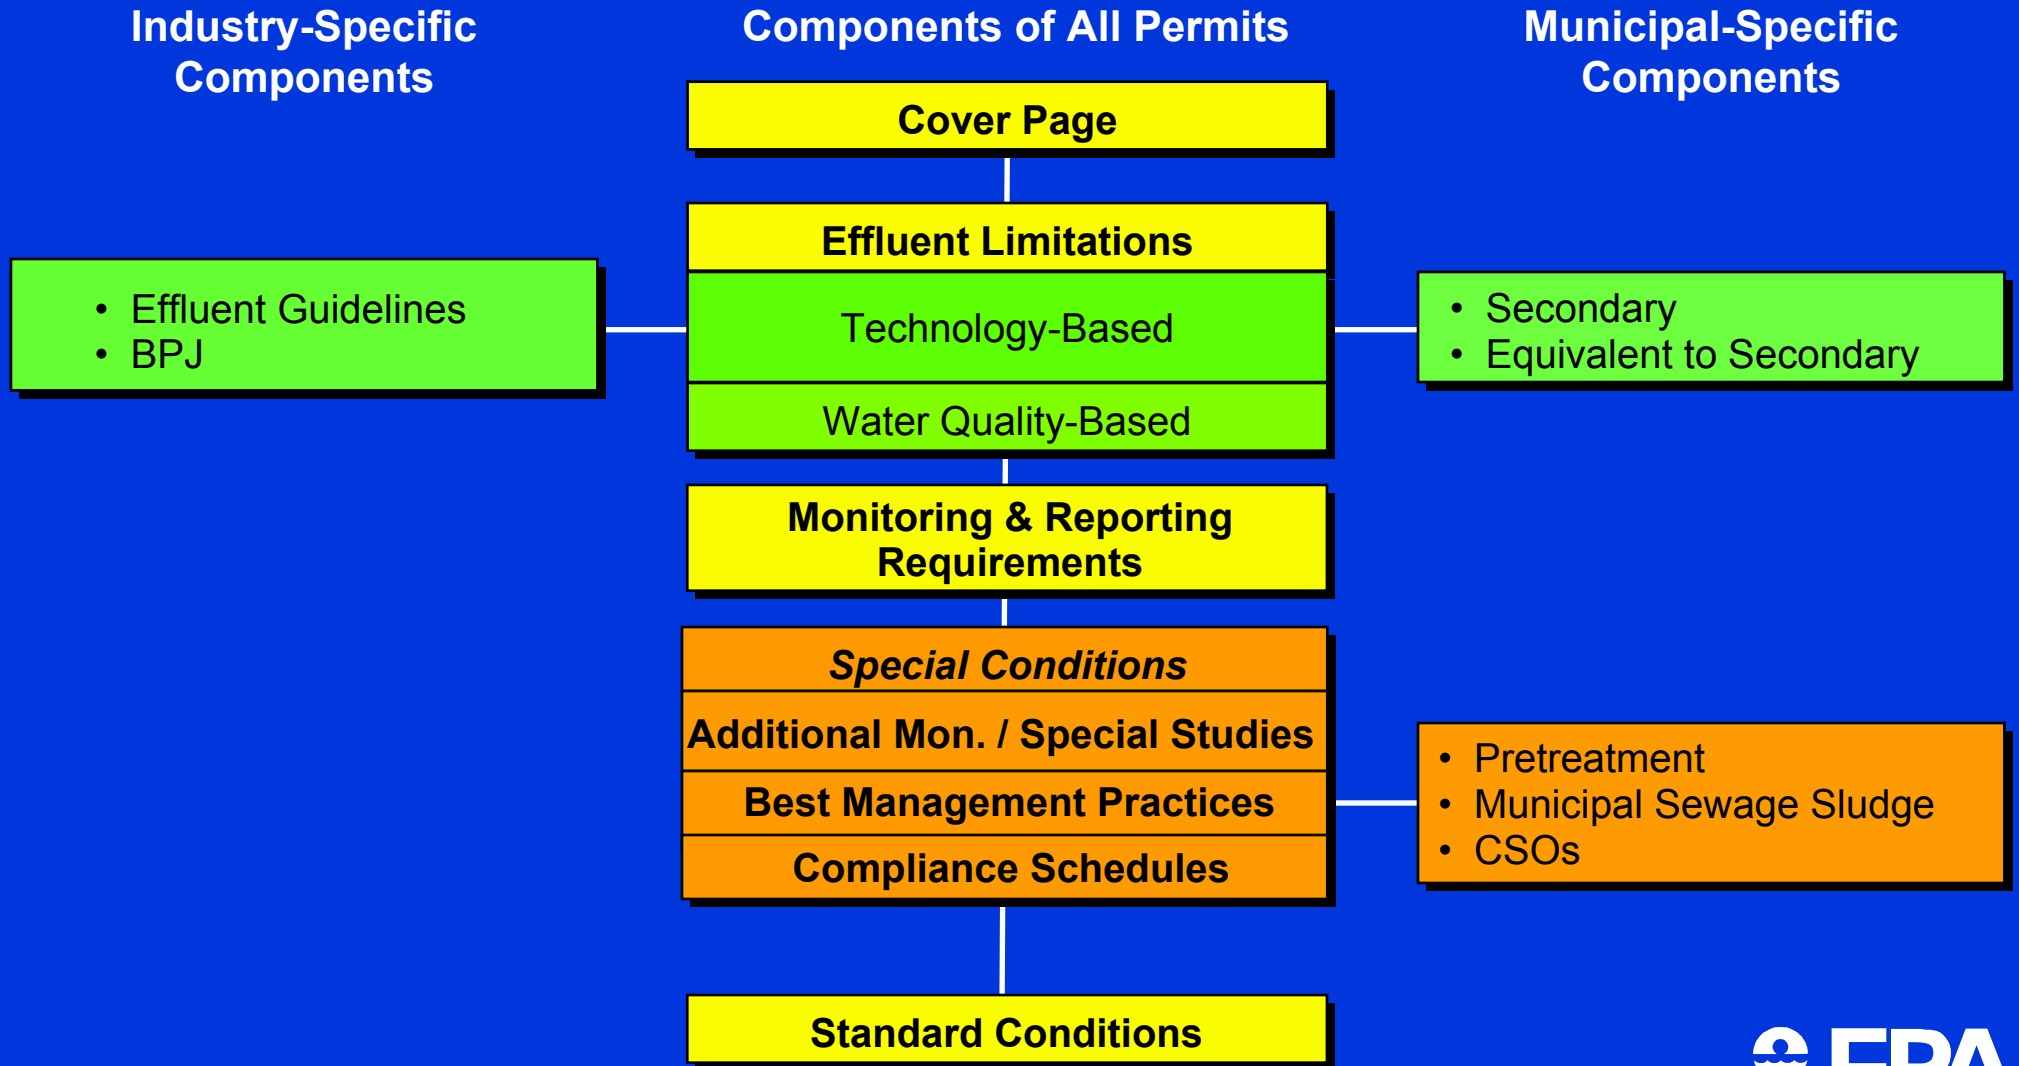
Industry-Specific Components

Components of All Permits

Municipal-Specific Components

Cover Page

Effluent Limitations

Technology-Based

Water Quality-Based

• Effluent Guidelines
• BPJ

• Secondary
• Equivalent to Secondary

Monitoring & Reporting Requirements

Special Conditions

Additional Mon. / Special Studies

Best Management Practices

Compliance Schedules

• Pretreatment
• Municipal Sewage Sludge
• CSOs

Standard Conditions

EPA